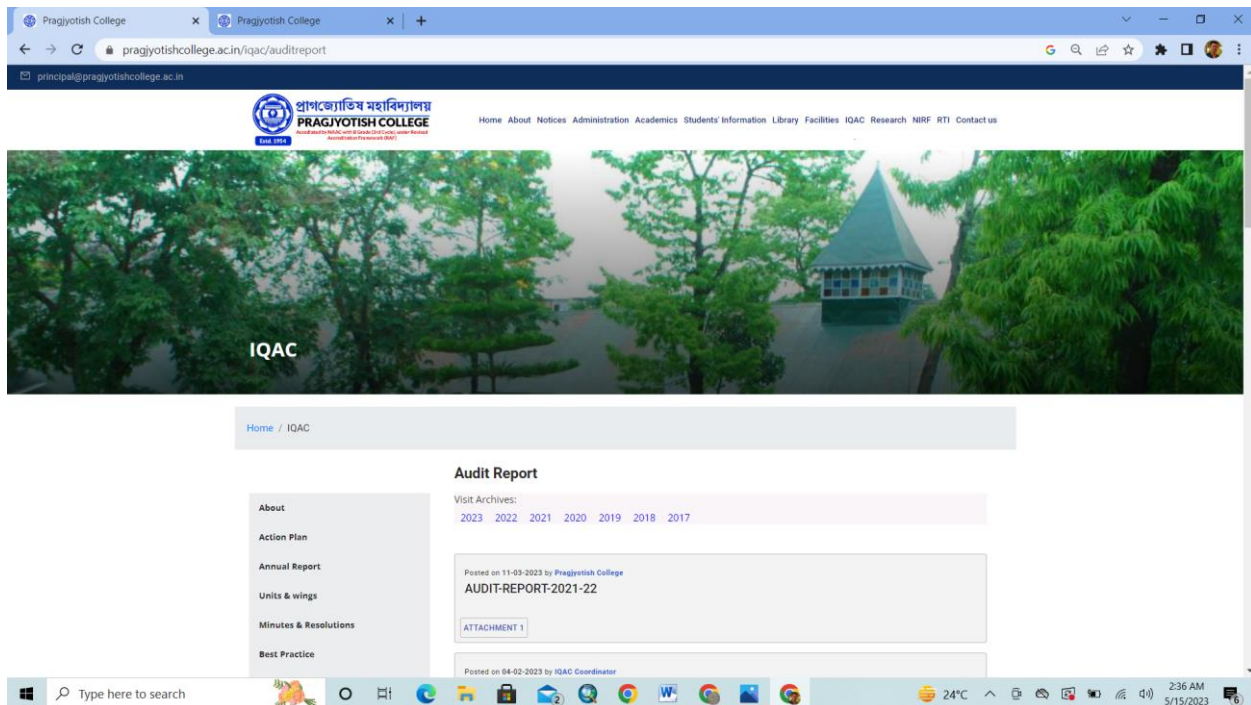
Pragjyotish College × Pragjyotish College × +

pragjyotishcollege.ac.in/iqac/auditreport

principal@pragjyotishcollege.ac.in

প্ৰাগজ্যোতিষ মহাবিদ্যালয়
PRAGJYOTISH COLLEGE
Accredited by NAAC with B Grade (3rd Cycle) under Revised Accreditation Framework (RAF)
Estd. 1954

Home About Notices Administration Academics Students' Information Library Facilities IQAC Research NIRF RTI Contact us

IQAC

Home / IQAC

Audit Report

Visit Archives:
2023 2022 2021 2020 2019 2018 2017

About
Action Plan
Annual Report
Units & wings
Minutes & Resolutions
Best Practice

Posted on 11-03-2023 by Pragjyotish College
AUDIT-REPORT-2021-22
ATTACHMENT 1

Posted on 04-02-2023 by IQAC Coordinator

Type here to search

24°C 2:36 AM 5/15/2023